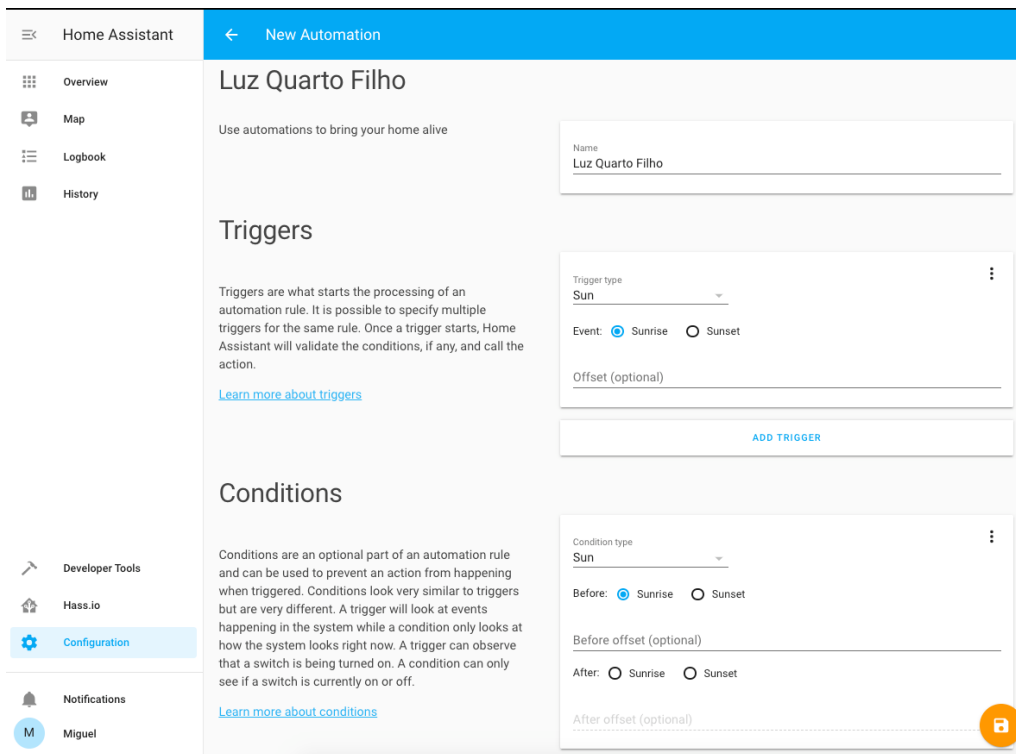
Home Assistant

Overview
Map
Logbook
History

Developer Tools
Hass.io
Configuration

Notifications
M Miguel

New Automation

Luz Quarto Filho

Use automations to bring your home alive

Name
Luz Quarto Filho

Triggers

Triggers are what starts the processing of an automation rule. It is possible to specify multiple triggers for the same rule. Once a trigger starts, Home Assistant will validate the conditions, if any, and call the action.

Learn more about triggers

Trigger type
Sun
Event: Sunrise Sunset
Offset (optional)

ADD TRIGGER

Conditions

Conditions are an optional part of an automation rule and can be used to prevent an action from happening when triggered. Conditions look very similar to triggers but are very different. A trigger will look at events happening in the system while a condition only looks at how the system looks right now. A trigger can observe that a switch is being turned on. A condition can only see if a switch is currently on or off.

Learn more about conditions

Condition type
Sun
Before: Sunrise Sunset
Before offset (optional)
After: Sunrise Sunset
After offset (optional)